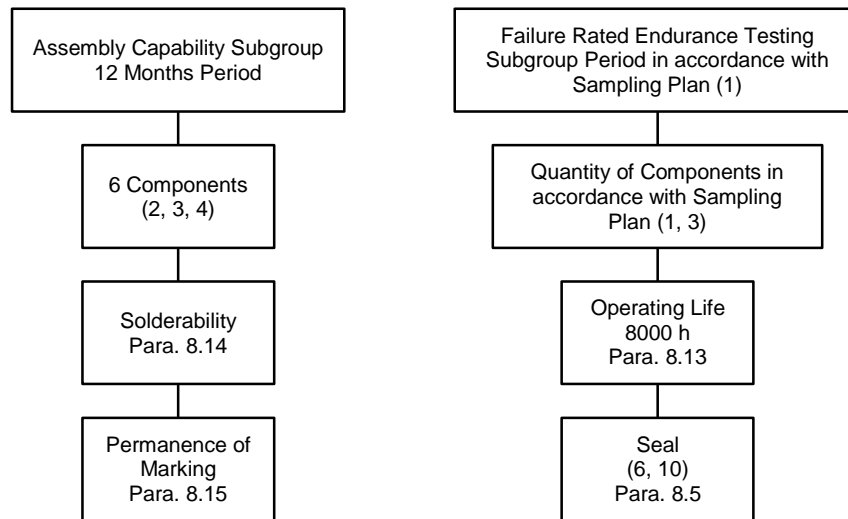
Assembly Capability Subgroup 12 Months Period

6 Components (2, 3, 4)

Solderability Para. 8.14

Permanence of Marking Para. 8.15

Failure Rated Endurance Testing Subgroup Period in accordance with Sampling Plan (1)

Quantity of Components in accordance with Sampling Plan (1, 3)

Operating Life 8000 h Para. 8.13

Seal (6, 10) Para. 8.5